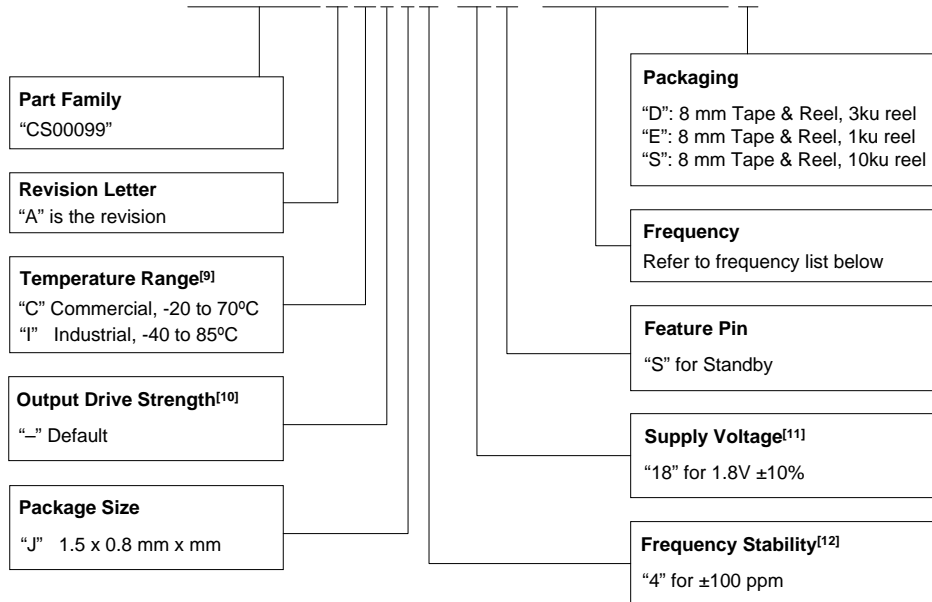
**Part Family**
"CS00099"

**Revision Letter**
"A" is the revision

**Temperature Range$^{[9]}$**
"C" Commercial, -20 to 70ºC
"I" Industrial, -40 to 85ºC

**Output Drive Strength$^{[10]}$**
"–" Default

**Package Size**
"J" 1.5 x 0.8 mm x mm

**Packaging**
"D": 8 mm Tape & Reel, 3ku reel
"E": 8 mm Tape & Reel, 1ku reel
"S": 8 mm Tape & Reel, 10ku reel

**Frequency**
Refer to frequency list below

**Feature Pin**
"S" for Standby

**Supply Voltage$^{[11]}$**
"18" for 1.8V ±10%

**Frequency Stability$^{[12]}$**
"4" for ±100 ppm